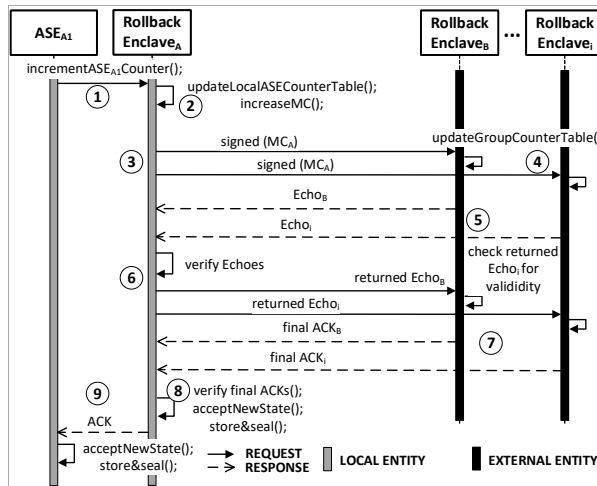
$ASE_{A1}$

Rollback $Enclave_{A}$

Rollback $Enclave_{B}$

...

Rollback $Enclave_{i}$

$incrementASE_{A1}Counter();$

1

updateLocalASECounterTable();
increaseMC();

2

3

signed ($MC_{A}$)

updateGroupCounterTable(

signed ($MC_{A}$)

4

$Echo_{B}$

5

$Echo_{i}$

check returned $Echo_{i}$ for valididity

verify Echoes

6

returned $Echo_{B}$

returned $Echo_{i}$

final $ACK_{B}$

7

final $ACK_{i}$

9

8

verify final ACKs();
acceptNewState();
store&seal();

ACK

acceptNewState();
store&seal();

REQUEST

RESPONSE

LOCAL ENTITY

EXTERNAL ENTITY